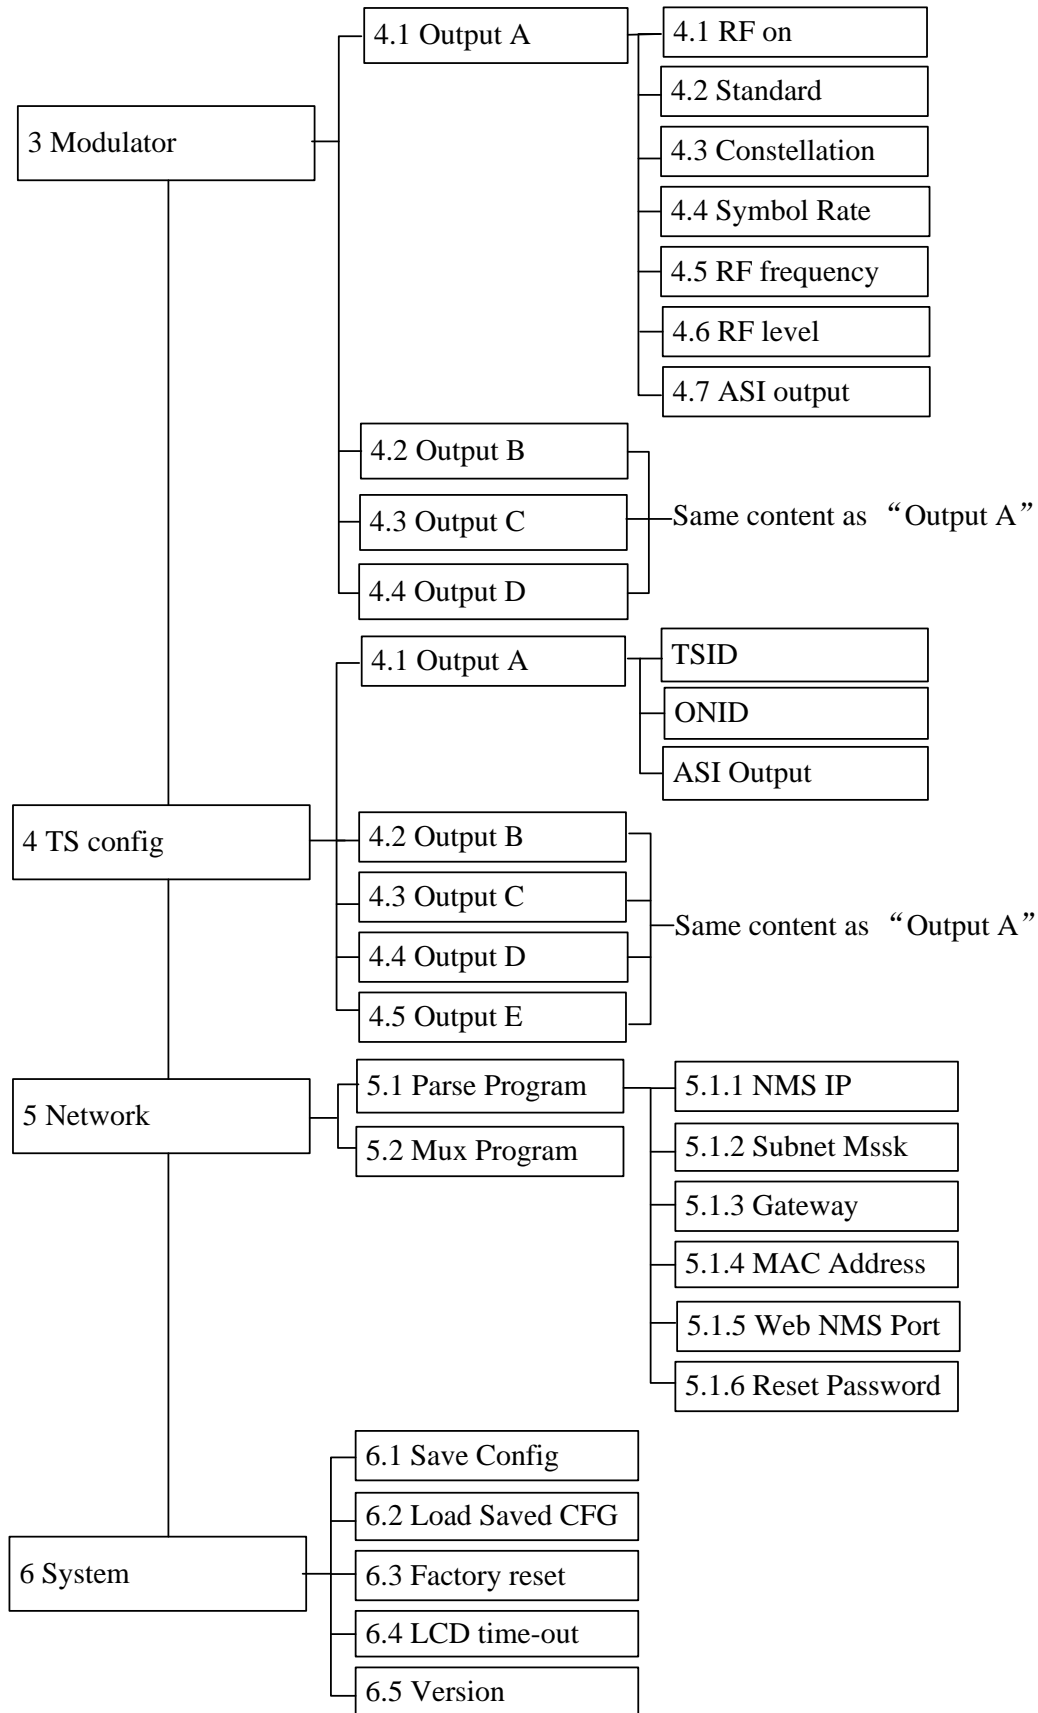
3 Modulator

4.1 Output A

4.1 RF on

4.2 Standard

4.3 Constellation

4.4 Symbol Rate

4.5 RF frequency

4.6 RF level

4.7 ASI output

4.2 Output B

4.3 Output C

4.4 Output D

Same content as “Output A”

4 TS config

4.1 Output A

TSID

ONID

ASI Output

4.2 Output B

4.3 Output C

4.4 Output D

4.5 Output E

Same content as “Output A”

5 Network

5.1 Parse Program

5.2 Mux Program

5.1.1 NMS IP

5.1.2 Subnet Mssk

5.1.3 Gateway

5.1.4 MAC Address

5.1.5 Web NMS Port

5.1.6 Reset Password

6 System

6.1 Save Config

6.2 Load Saved CFG

6.3 Factory reset

6.4 LCD time-out

6.5 Version